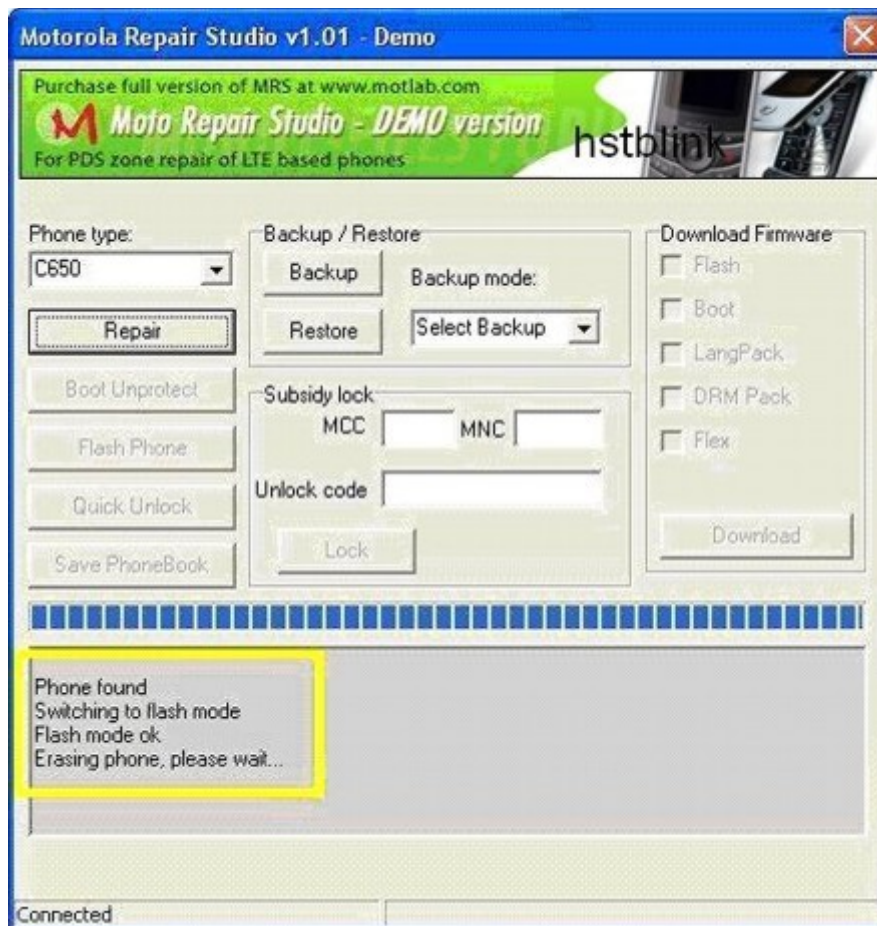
Motorola Repair Studio v1.01 - Demo

Purchase full version of MRS at www.motlab.com
Moto Repair Studio - DEMO version
hstblink
For PDS zone repair of LTE based phones

Phone type:
C650
Repair
Boot Unprotect
Flash Phone
Quick Unlock
Save PhoneBook

Backup / Restore
Backup
Backup mode:
Restore
Select Backup

Subsidy lock
MCC
MNC
Unlock code
Lock

Download Firmware
Flash
Boot
LangPack
DRM Pack
Flex
Download

Phone found
Switching to flash mode
Flash mode ok
Erasing phone, please wait...

Connected